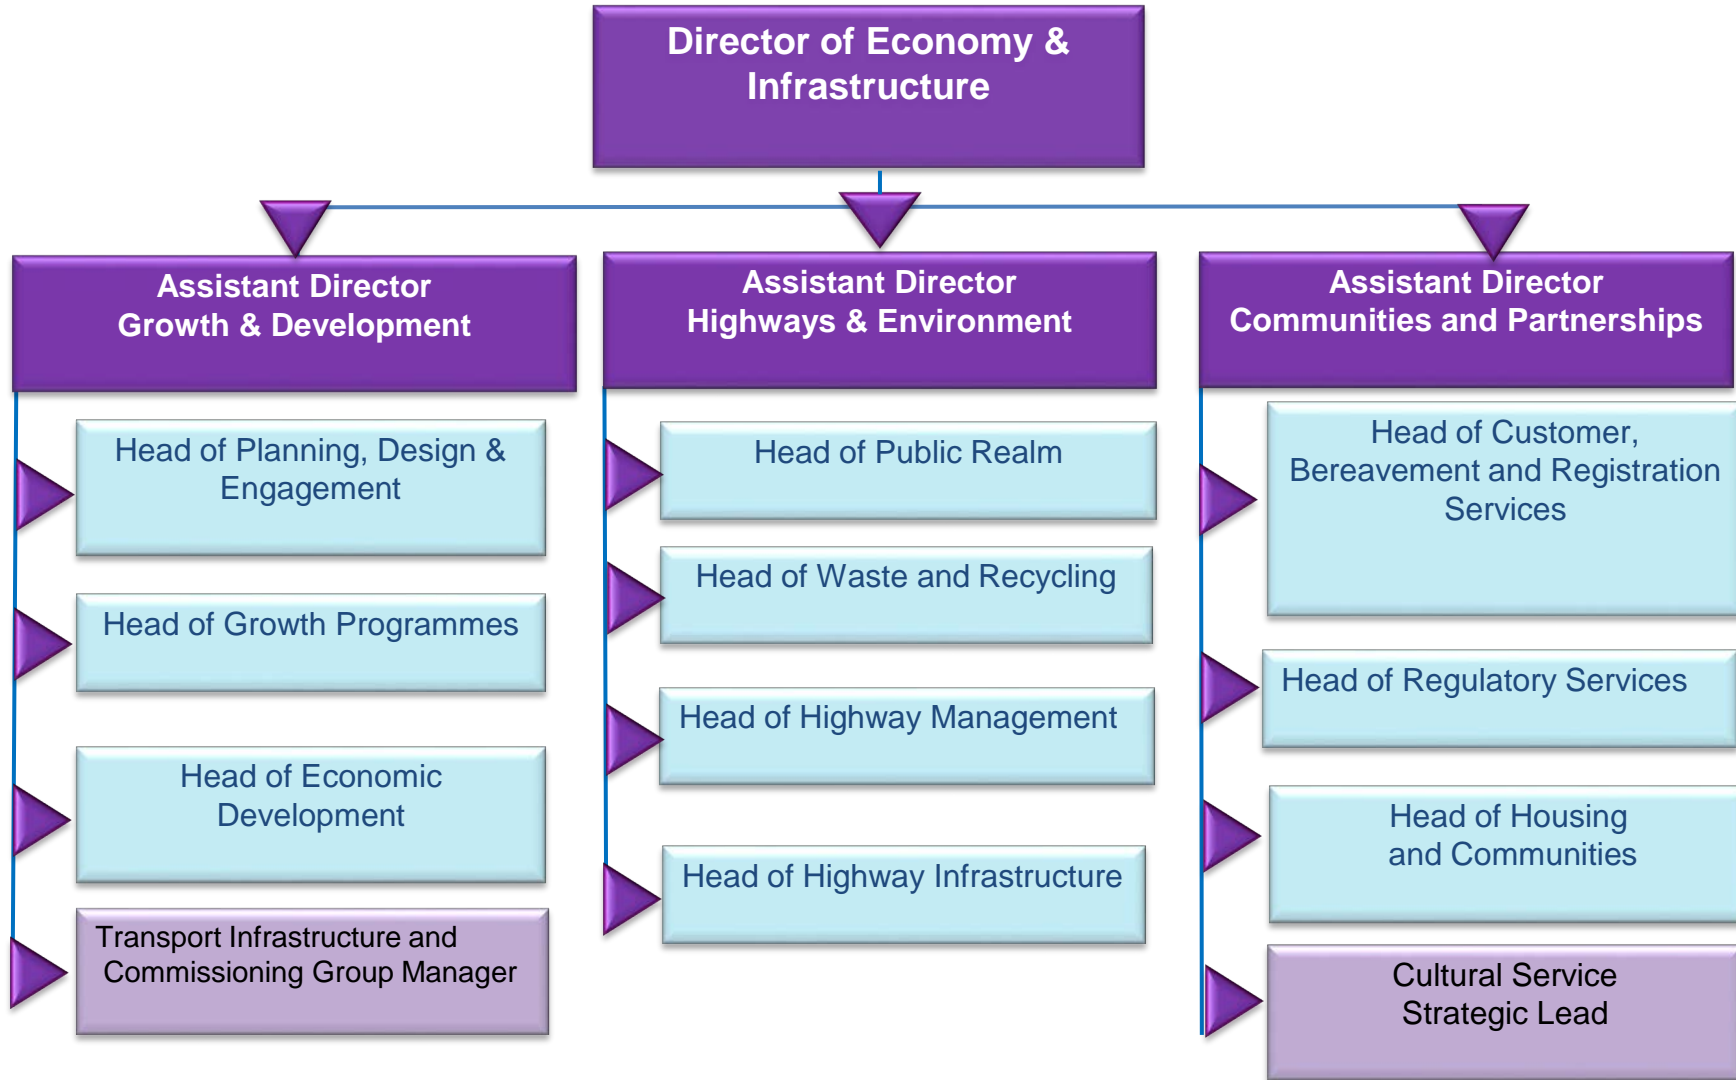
Director of Economy & Infrastructure

Assistant Director
Growth & Development

Head of Planning, Design & Engagement

Head of Growth Programmes

Head of Economic Development

Transport Infrastructure and Commissioning Group Manager

Assistant Director
Highways & Environment

Head of Public Realm

Head of Waste and Recycling

Head of Highway Management

Head of Highway Infrastructure

Assistant Director
Communities and Partnerships

Head of Customer, Bereavement and Registration Services

Head of Regulatory Services

Head of Housing and Communities

Cultural Service Strategic Lead